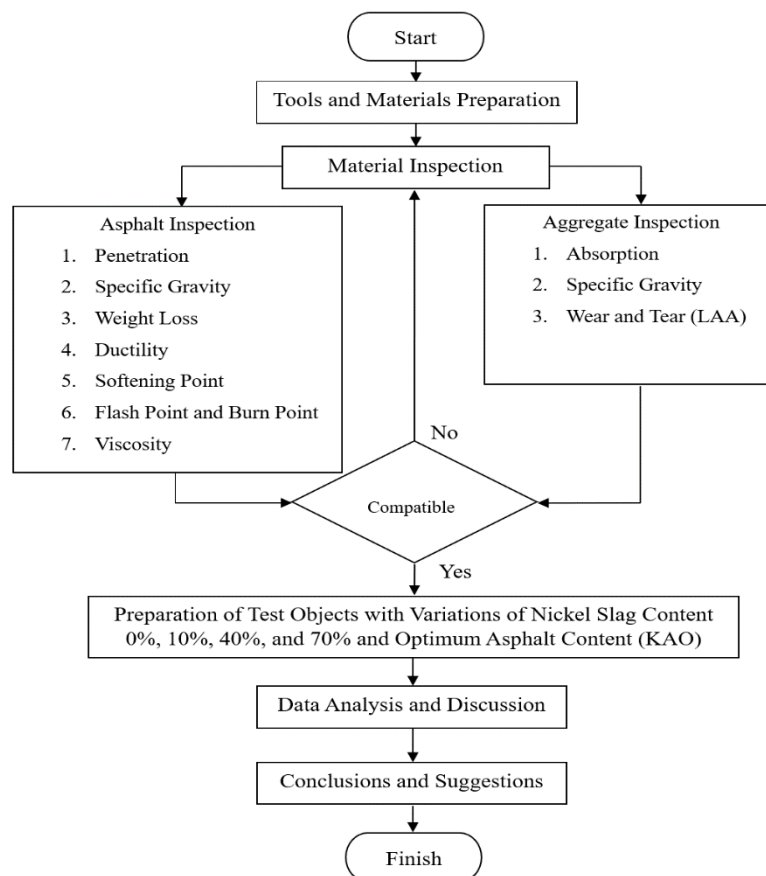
Start

Tools and Materials Preparation

Material Inspection

Asphalt Inspection
1. Penetration
2. Specific Gravity
3. Weight Loss
4. Ductility
5. Softening Point
6. Flash Point and Burn Point
7. Viscosity

Aggregate Inspection
1. Absorption
2. Specific Gravity
3. Wear and Tear (LAA)

No

Compatible

Yes

Preparation of Test Objects with Variations of Nickel Slag Content 0%, 10%, 40%, and 70% and Optimum Asphalt Content (KAO)

Data Analysis and Discussion

Conclusions and Suggestions

Finish